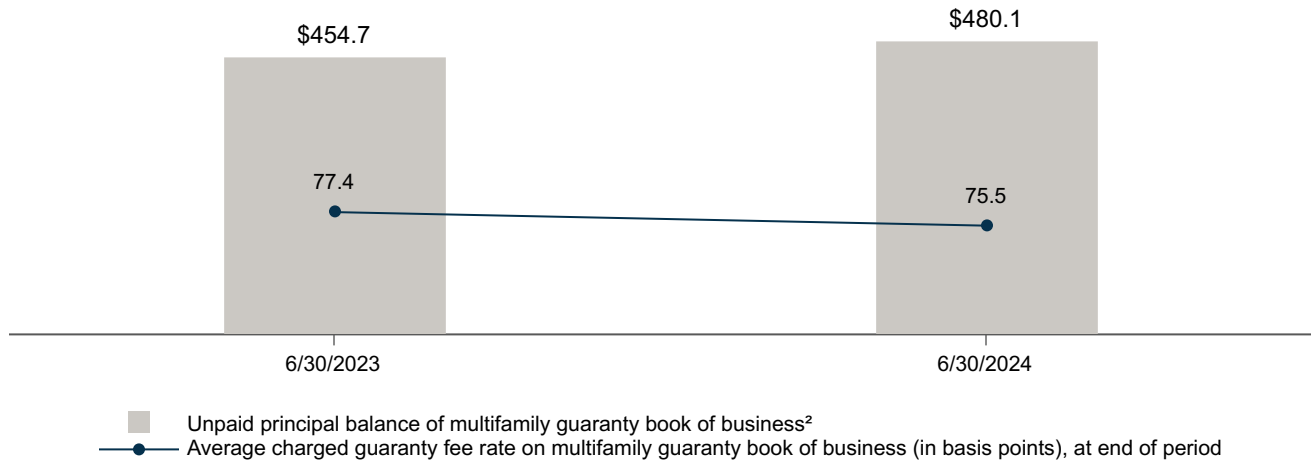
$454.7

$480.1

77.4

75.5

6/30/2023

6/30/2024

Unpaid principal balance of multifamily guaranty book of business²

Average charged guaranty fee rate on multifamily guaranty book of business (in basis points), at end of period